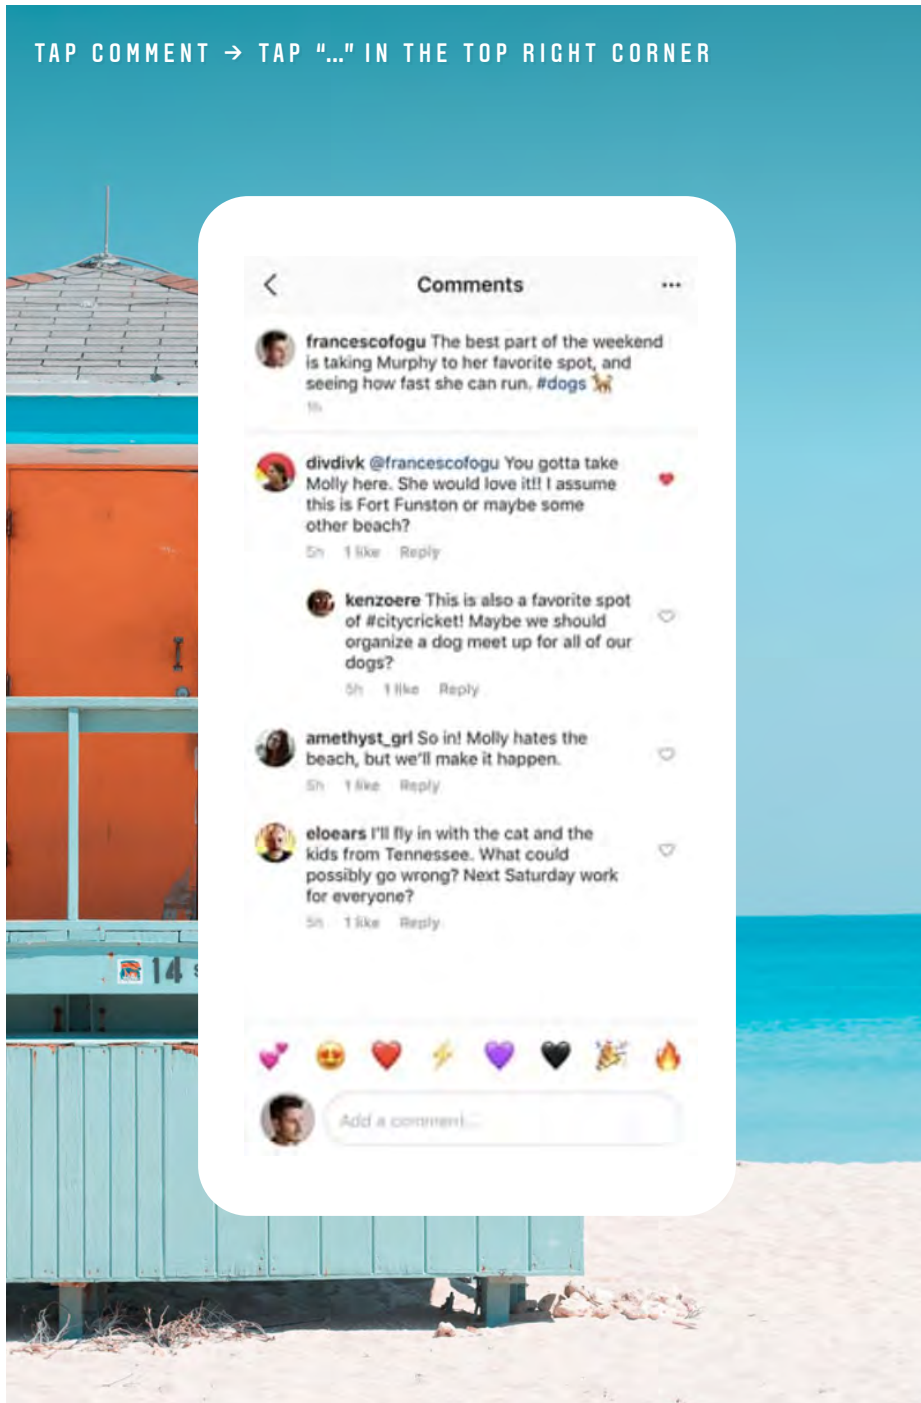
TAP COMMENT → TAP "..." IN THE TOP RIGHT CORNER

Comments

francescofogu The best part of the weekend is taking Murphy to her favorite spot, and seeing how fast she can run. #dogs 🐕
1h

divdivk @francescofogu You gotta take Molly here. She would love it!! I assume this is Fort Funston or maybe some other beach?
5h 1 like Reply

kenzoere This is also a favorite spot of #citycricket! Maybe we should organize a dog meet up for all of our dogs?
5h 1 like Reply

amethyst_grl So in! Molly hates the beach, but we'll make it happen.
5h 1 like Reply

eloears I'll fly in with the cat and the kids from Tennessee. What could possibly go wrong? Next Saturday work for everyone?
5h 1 like Reply

💕 😍 ❤️ ⚡ 💜 🖤 🎉 🔥

Add a comment...

14